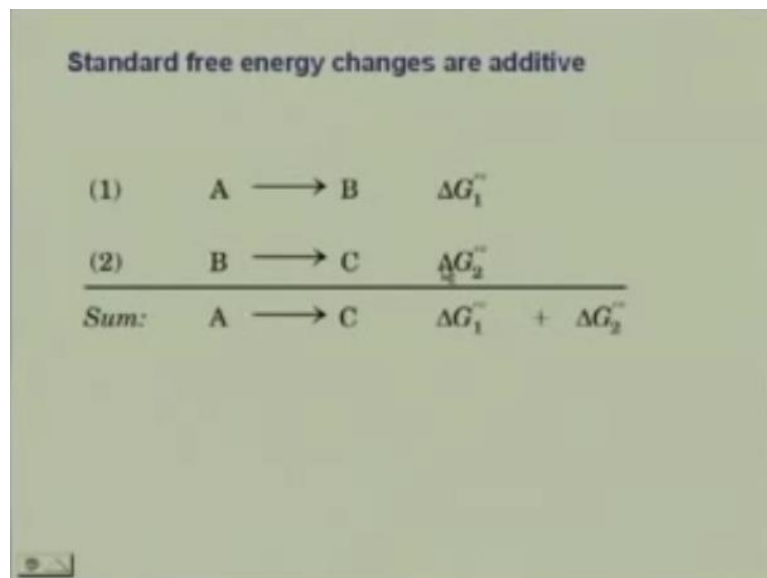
Standard free energy changes are additive

| | | |
|---|---|---|
| (1) | A $\longrightarrow$ B | $\Delta G_1^{\circ\prime}$ |
| (2) | B $\longrightarrow$ C | $\Delta G_2^{\circ\prime}$ |
| *Sum:* | A $\longrightarrow$ C | $\Delta G_1^{\circ\prime}$ + $\Delta G_2^{\circ\prime}$ |